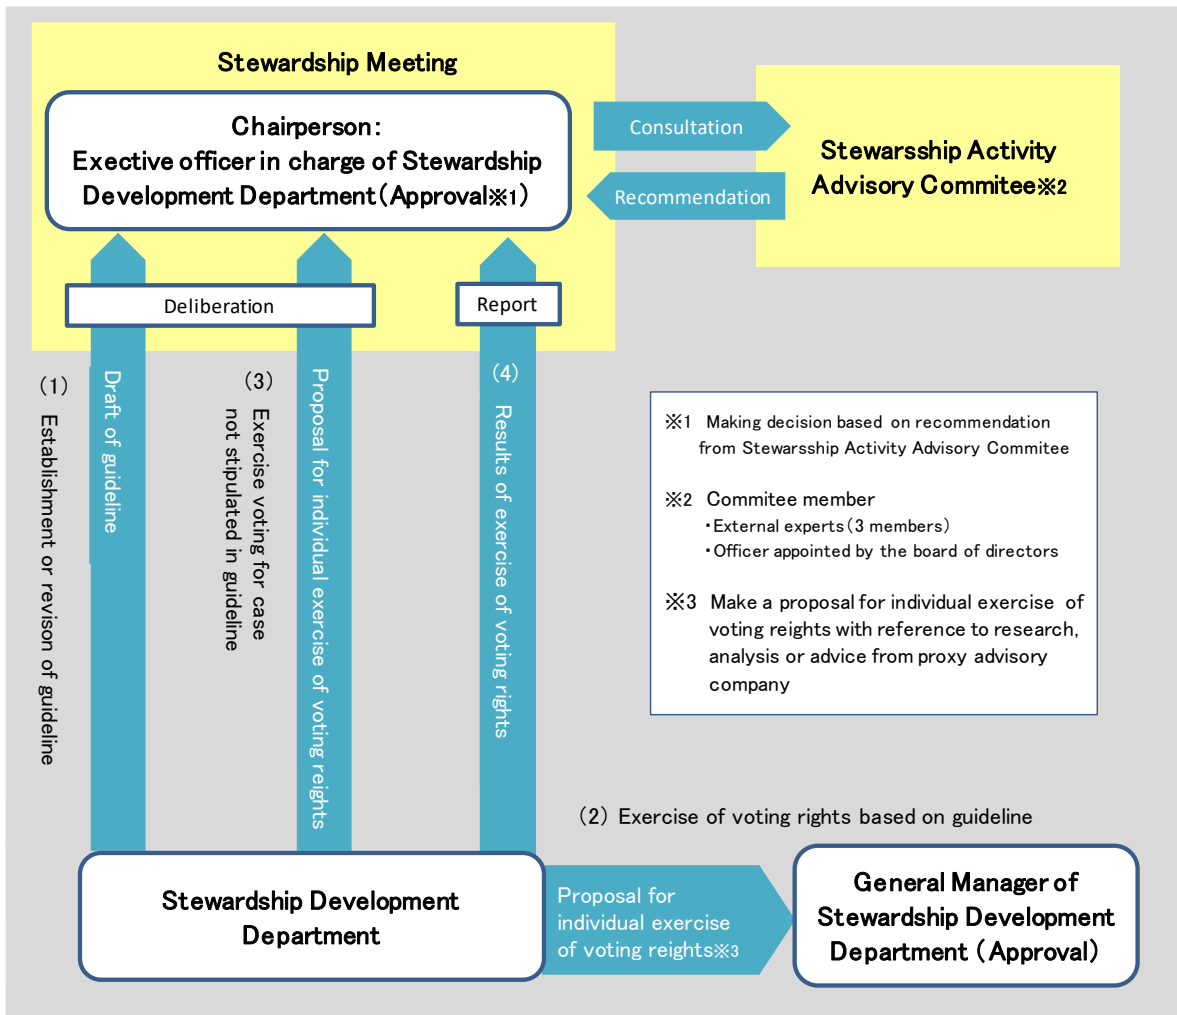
Stewardship Meeting

Chairperson:
Exective officer in charge of Stewardship Development Department（Approval※1）

Consultation

Recommendation

Stewarsship Activity Advisory Commitee※2

Deliberation

Report

（1）

Establishment or revison of guideline

Draft of guideline

（3）

Exercise voting for case not stipulated in guideline

Proposal for individual exercise of voting reights

（4）

Results of exercise of voting rights

※1 Making decision based on recommendation from Stewarsship Activity Advisory Commitee

※2 Commitee member
・External experts（3 members）
・Officer appointed by the board of directors

※3 Make a proposal for individual exercise of voting reights with reference to research, analysis or advice from proxy advisory company

（2）Exercise of voting rights based on guideline

Stewardship Development Department

Proposal for individual exercise of voting reights※3

General Manager of Stewardship Development Department（Approval）